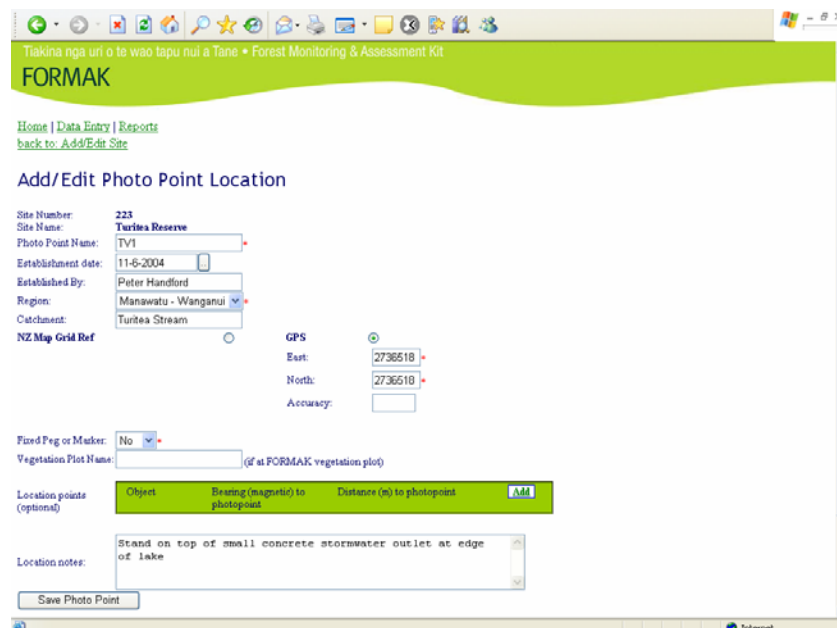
Tiakina nga uri o te wao tapu nui a Tane • Forest Monitoring & Assessment Kit
FORMAK

Home | Data Entry | Reports
back to: Add/Edit Site

Add/Edit Photo Point Location

Site Number: 223
Site Name: Turitea Reserve
Photo Point Name: TV1 *
Establishment date: 11-6-2004
Established By: Peter Handford
Region: Manawatu - Wanganui *
Catchment: Turitea Stream
NZ Map Grid Ref
GPS
East: 2736518 *
North: 2736518 *
Accuracy:

Fixed Peg or Marker: No *
Vegetation Plot Name: (if at FORMAK vegetation plot)

Location points (optional)

| Object | Bearing (magnetic) to photopoint | Distance (m) to photopoint | Add |
|---|---|---|---|

Location notes: Stand on top of small concrete stormwater outlet at edge of lake

Save Photo Point

Internet